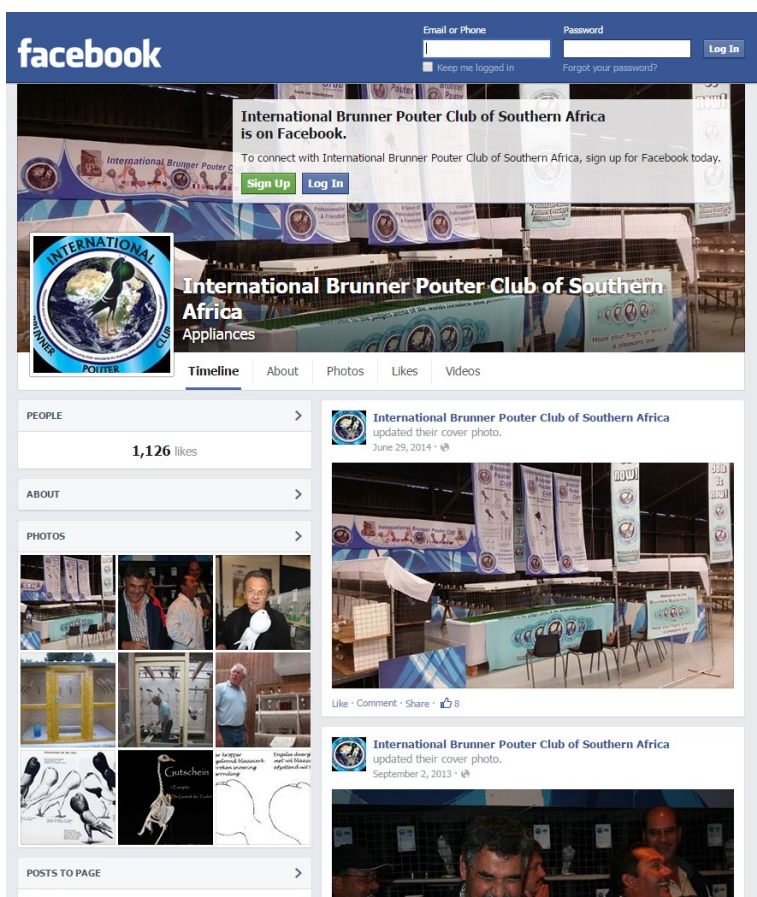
facebook

Email or Phone

Password

Log In

Keep me logged in

Forgot your password?

International Brunner Pouter Club of Southern Africa is on Facebook.

To connect with International Brunner Pouter Club of Southern Africa, sign up for Facebook today.

Sign Up

Log In

INTERNATIONAL BRUNNER POUTER CLUB

International Brunner Pouter Club of Southern Africa

Appliances

Timeline

About

Photos

Likes

Videos

PEOPLE

1,126 likes

ABOUT

PHOTOS

Gutschein

POSTS TO PAGE

International Brunner Pouter Club of Southern Africa

updated their cover photo.

June 29, 2014 ·

Like · Comment · Share · 8

International Brunner Pouter Club of Southern Africa

updated their cover photo.

September 2, 2013 ·